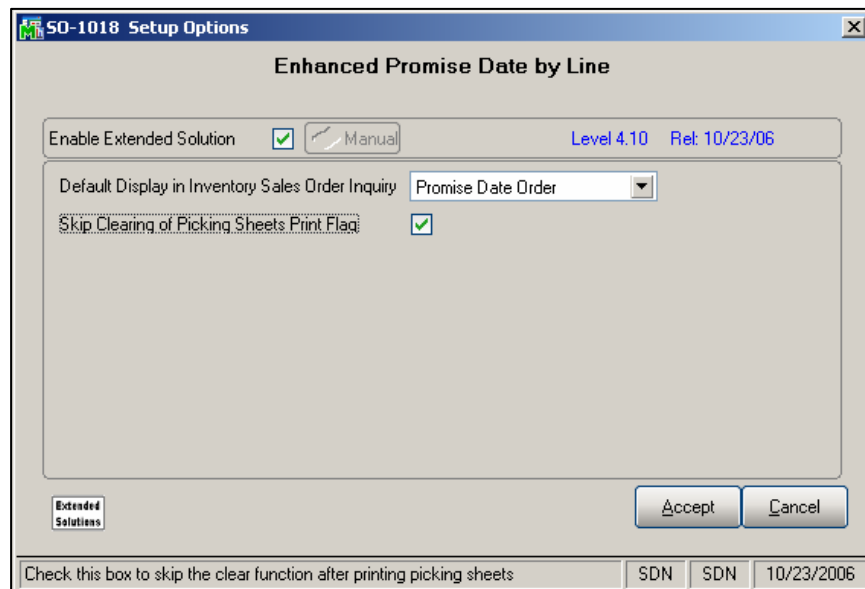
SO-1018 Setup Options

Enhanced Promise Date by Line

Enable Extended Solution Manual Level 4.10 Rel: 10/23/06

Default Display in Inventory Sales Order Inquiry Promise Date Order

Skip Clearing of Picking Sheets Print Flag

Extended Solutions

Accept Cancel

Check this box to skip the clear function after printing picking sheets SDN SDN 10/23/2006